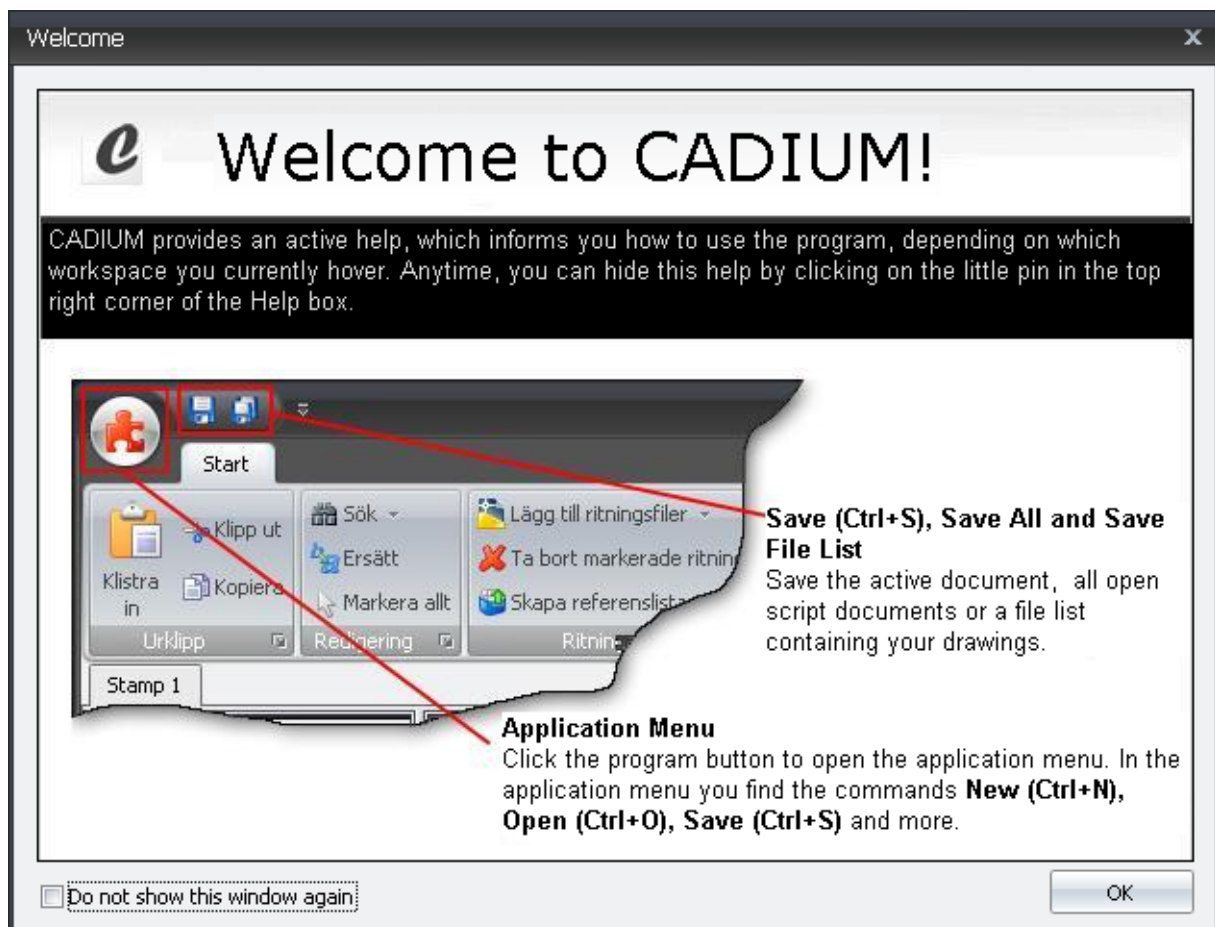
Welcome

x

Welcome to CADIUM!

CADIUM provides an active help, which informs you how to use the program, depending on which workspace you currently hover. Anytime, you can hide this help by clicking on the little pin in the top right corner of the Help box.

Start

Klistra in

Klipp ut

Kopiera

Urklipp

Sök

Ersätt

Markera allt

Redigering

Lägg till ritningsfiler

Ta bort markerade ritnin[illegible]

Skapa referenslista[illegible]

Ritnin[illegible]

Stamp 1

**Save (Ctrl+S), Save All and Save File List**
Save the active document, all open script documents or a file list containing your drawings.

**Application Menu**
Click the program button to open the application menu. In the application menu you find the commands **New (Ctrl+N), Open (Ctrl+O), Save (Ctrl+S)** and more.

Do not show this window again

OK